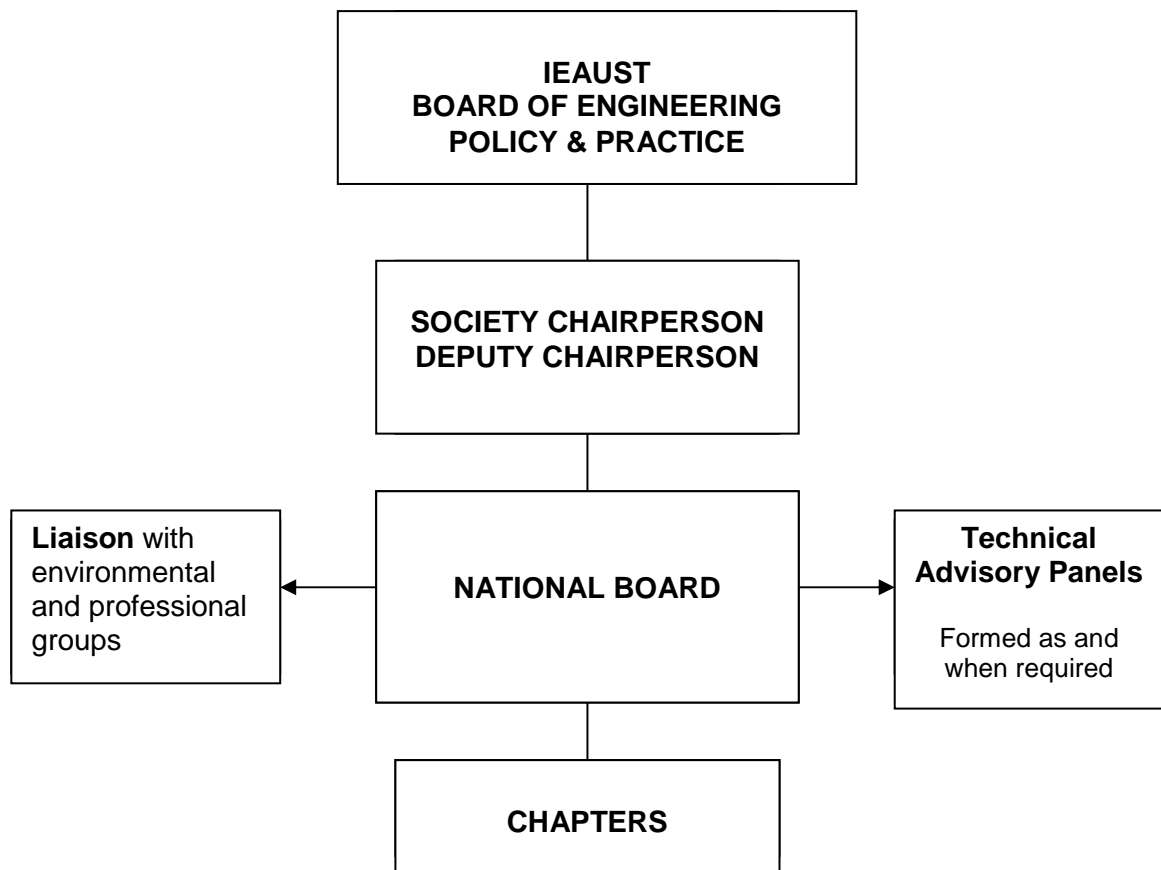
IEAUST
BOARD OF ENGINEERING
POLICY & PRACTICE

SOCIETY CHAIRPERSON
DEPUTY CHAIRPERSON

Liaison with environmental and professional groups

NATIONAL BOARD

Technical Advisory Panels

Formed as and when required

CHAPTERS